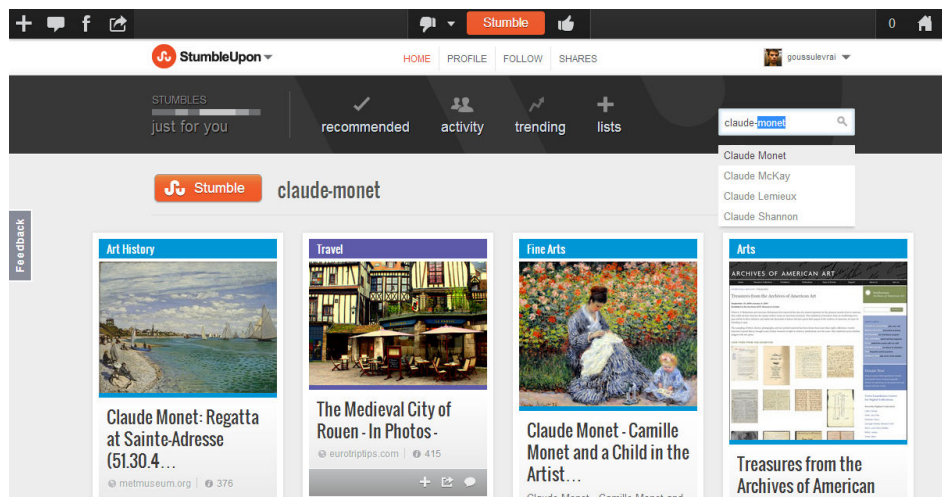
+ f Stumble 0

StumbleUpon

HOME PROFILE FOLLOW SHARES

goussulevrai

STUMBLES just for you

recommended activity trending lists

claude-monet

Claude Monet
Claude McKay
Claude Lemieux
Claude Shannon

Stumble claude-monet

Feedback

Art History

Claude Monet: Regatta at Sainte-Adresse (51.30.4…

metmuseum.org 376

Travel

The Medieval City of Rouen - In Photos -

eurotriptips.com 415

Fine Arts

Claude Monet - Camille Monet and a Child in the Artist…

Claude Monet - Camille Monet and

Arts

ARCHIVES OF AMERICAN ART

Treasures from the Archives of American Art

Treasures from the Archives of American